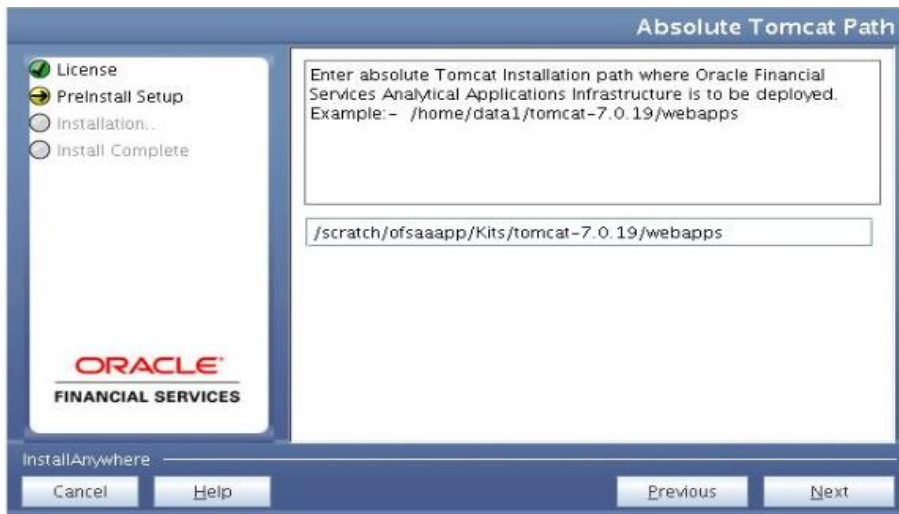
Absolute Tomcat Path

License
PreInstall Setup
Installation..
Install Complete

ORACLE
FINANCIAL SERVICES

Enter absolute Tomcat Installation path where Oracle Financial Services Analytical Applications Infrastructure is to be deployed.
Example:- /home/data1/tomcat-7.0.19/webapps

/scratch/ofsaaapp/Kits/tomcat-7.0.19/webapps

InstallAnywhere

Cancel
Help
Previous
Next